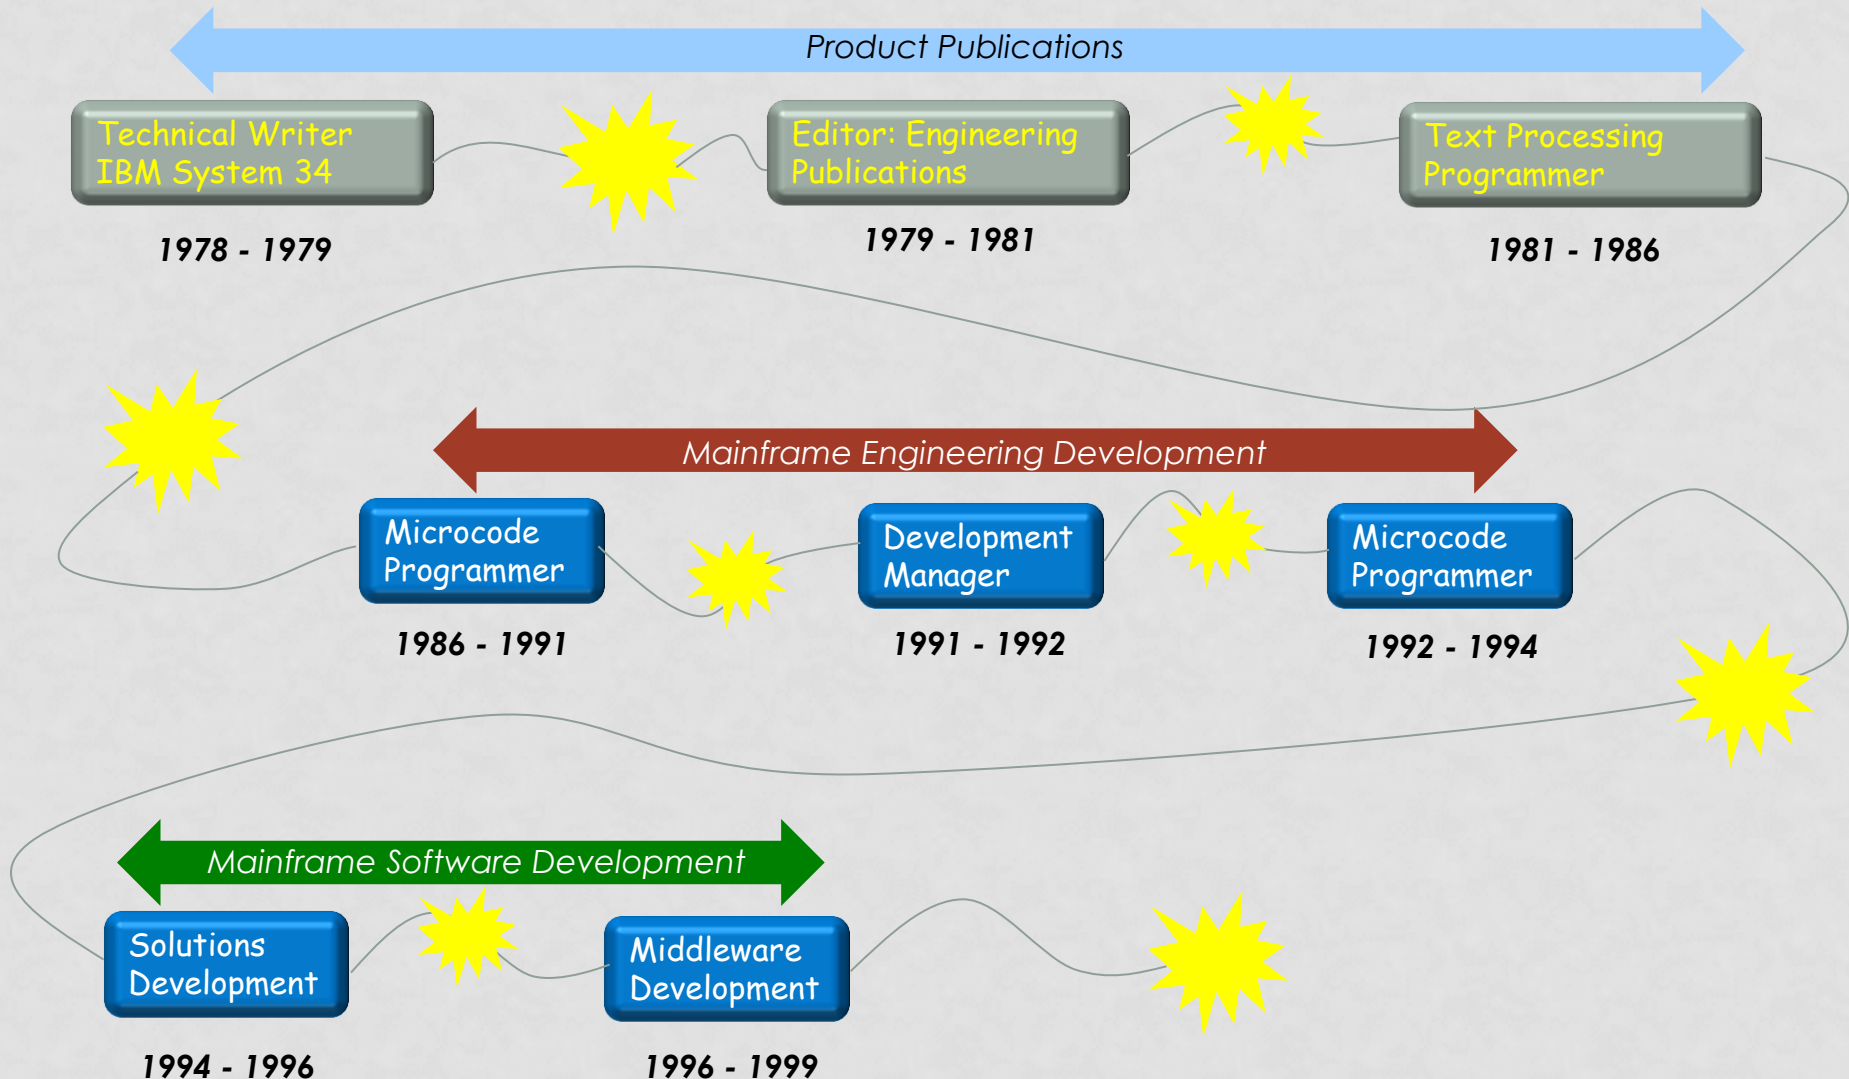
Product Publications

Technical Writer IBM System 34

1978 - 1979

Editor: Engineering Publications

1979 - 1981

Text Processing Programmer

1981 - 1986

Mainframe Engineering Development

Microcode Programmer

1986 - 1991

Development Manager

1991 - 1992

Microcode Programmer

1992 - 1994

Mainframe Software Development

Solutions Development

1994 - 1996

Middleware Development

1996 - 1999